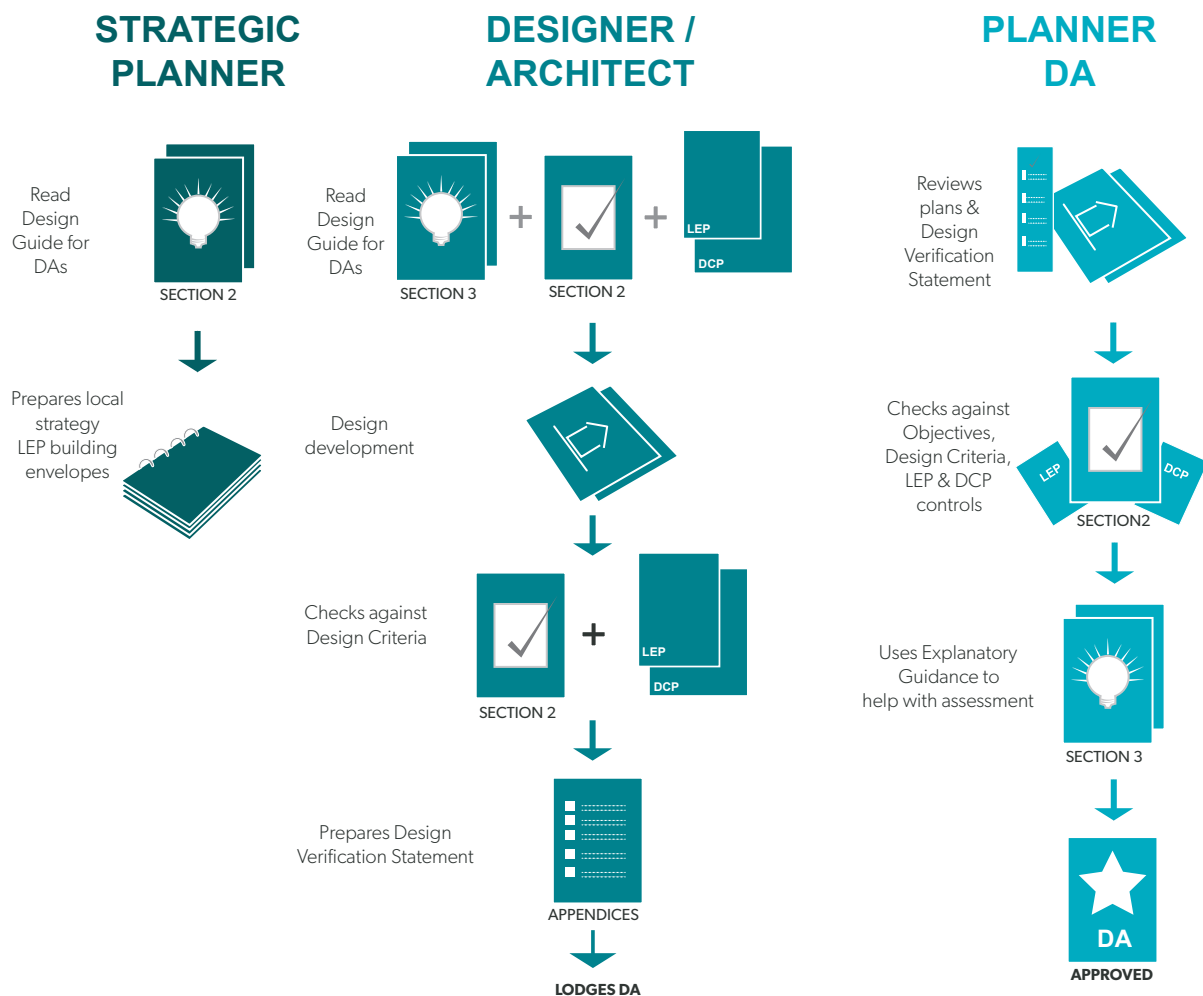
STRATEGIC PLANNER

Read Design Guide for DAs

SECTION 2

Prepares local strategy LEP building envelopes

DESIGNER / ARCHITECT

Read Design Guide for DAs

SECTION 3

+

SECTION 2

+

LEP

DCP

Design development

Checks against Design Criteria

SECTION 2

+

LEP

DCP

Prepares Design Verification Statement

APPENDICES

LODGES DA

PLANNER DA

Reviews plans & Design Verification Statement

Checks against Objectives, Design Criteria, LEP & DCP controls

LEP

DCP

SECTION2

Uses Explanatory Guidance to help with assessment

SECTION 3

DA

APPROVED